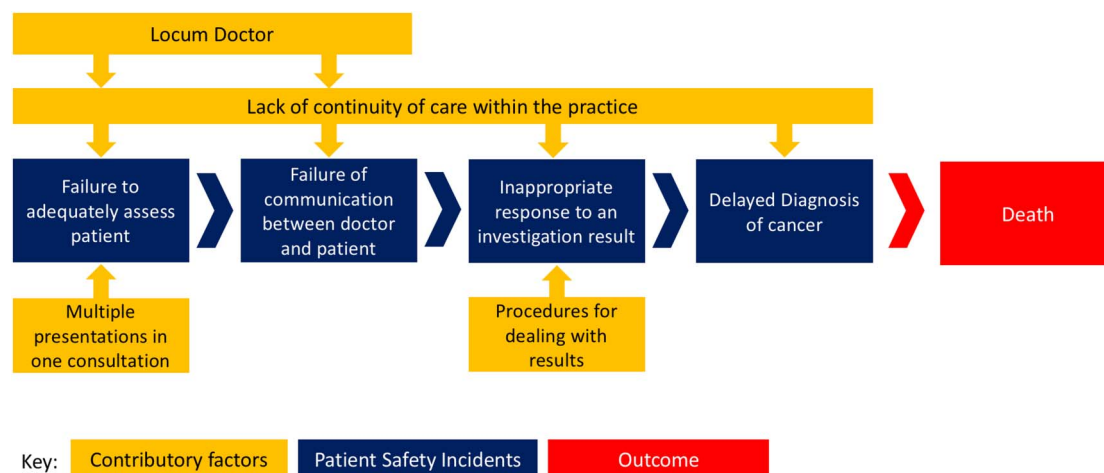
Locum Doctor

Lack of continuity of care within the practice

Failure to adequately assess patient

Failure of communication between doctor and patient

Inappropriate response to an investigation result

Delayed Diagnosis of cancer

Death

Multiple presentations in one consultation

Procedures for dealing with results

Key: Contributory factors Patient Safety Incidents Outcome